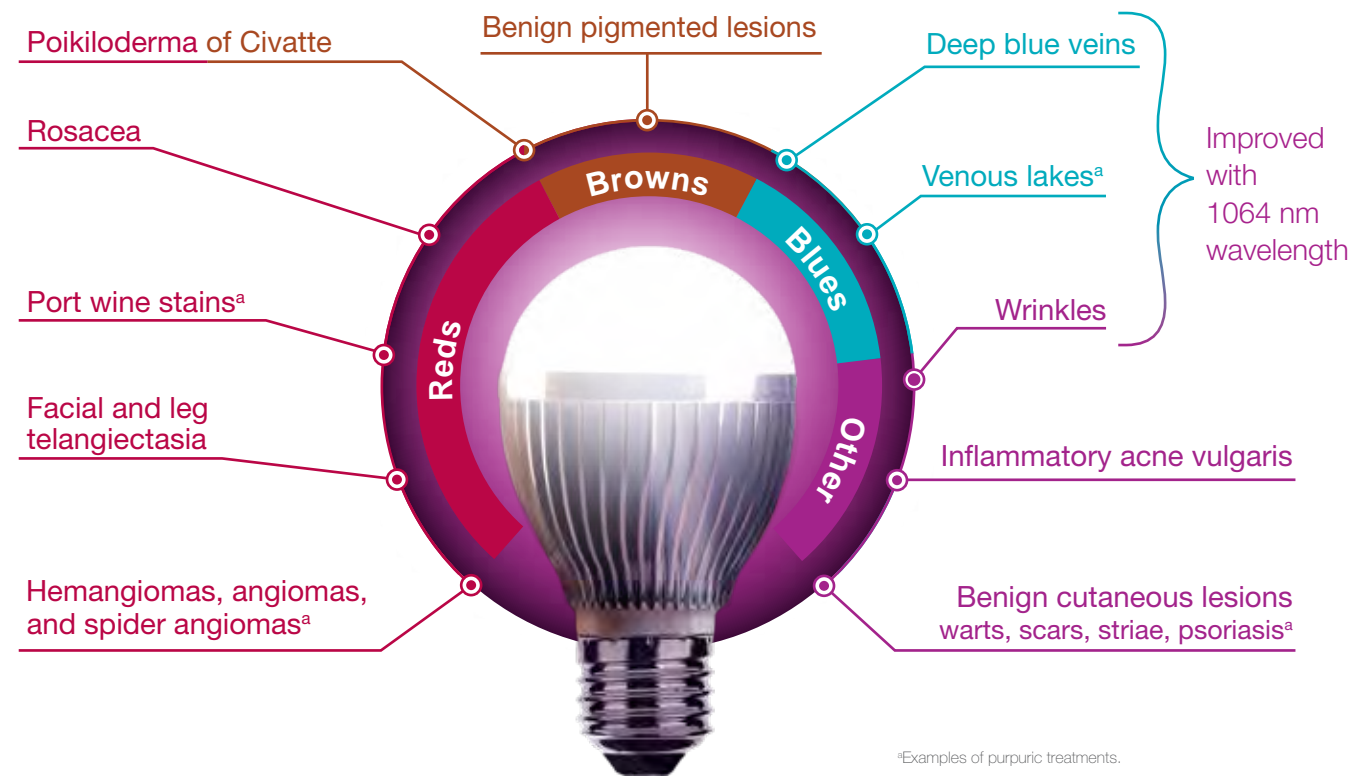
Poikiloderma of Civatte

Benign pigmented lesions

Deep blue veins

Rosacea

Venous lakes$^{a}$

Improved with 1064 nm wavelength

Port wine stains$^{a}$

Wrinkles

Browns

Blues

Reds

Other

Facial and leg telangiectasia

Inflammatory acne vulgaris

Hemangiomas, angiomas, and spider angiomas$^{a}$

Benign cutaneous lesions warts, scars, striae, psoriasis$^{a}$

$^{a}$Examples of purpuric treatments.